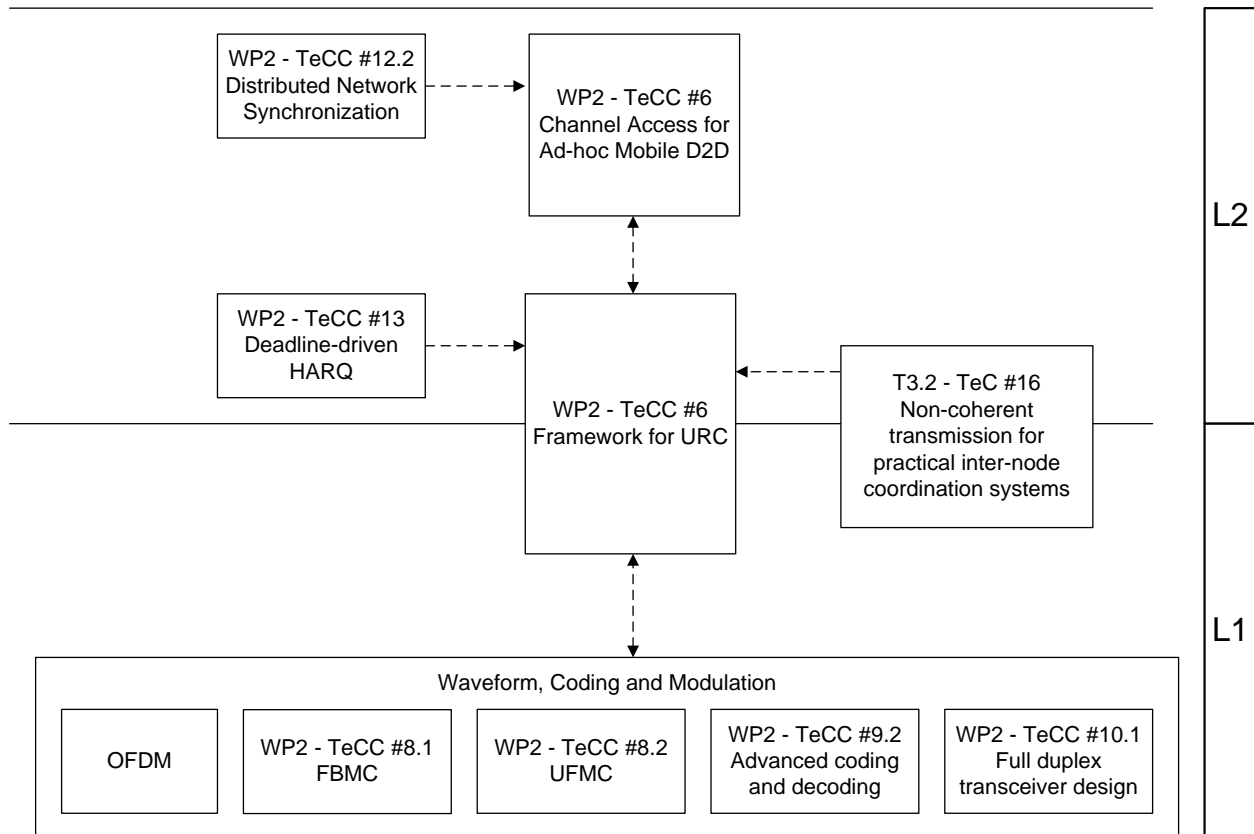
WP2 - TeCC #12.2
Distributed Network
Synchronization

WP2 - TeCC #6
Channel Access for
Ad-hoc Mobile D2D

L2

WP2 - TeCC #13
Deadline-driven
HARQ

WP2 - TeCC #6
Framework for URC

T3.2 - TeC #16
Non-coherent
transmission for
practical inter-node
coordination systems

L1

Waveform, Coding and Modulation

OFDM

WP2 - TeCC #8.1
FBMC

WP2 - TeCC #8.2
UFMC

WP2 - TeCC #9.2
Advanced coding
and decoding

WP2 - TeCC #10.1
Full duplex
transceiver design